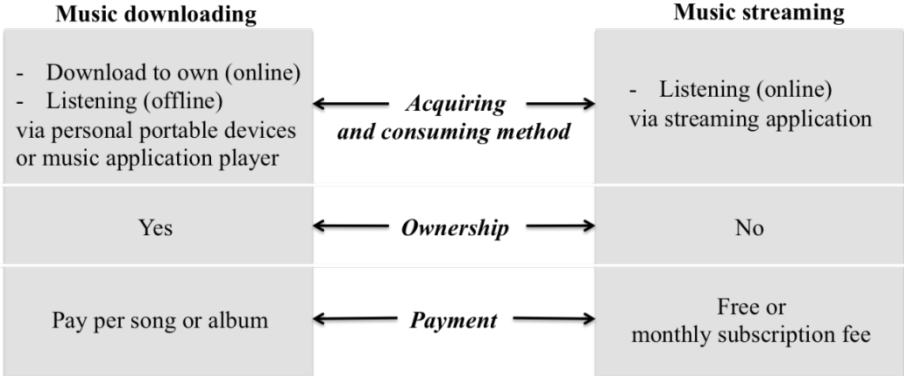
| Music downloading | | Music streaming |
|---|---|---|
| - Download to own (online) - Listening (offline) via personal portable devices or music application player | *Acquiring and consuming method* | - Listening (online) via streaming application |
| Yes | *Ownership* | No |
| Pay per song or album | *Payment* | Free or monthly subscription fee |